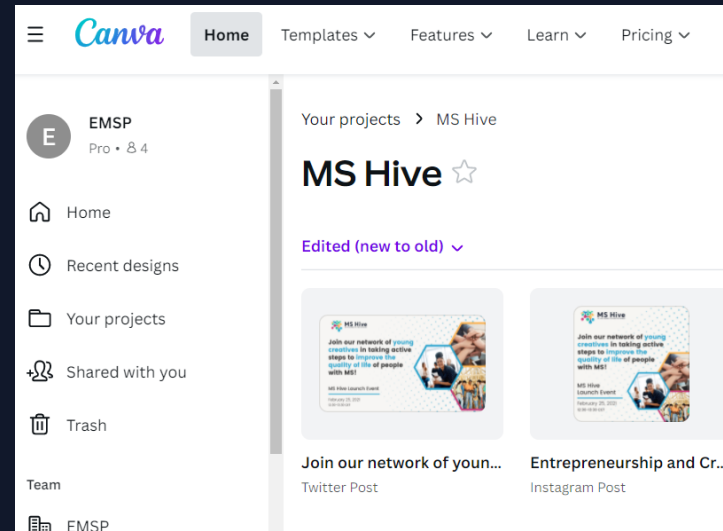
Canva Home Templates Features Learn Pricing

E EMSP
Pro • 4

Home
Recent designs
Your projects
Shared with you
Trash

Team
EMSP

Your projects > MS Hive

MS Hive

Edited (new to old)

MS Hive
Join our network of young creatives in taking active steps to improve the quality of life of people with MS!
MS Hive Launch Event

MS Hive
Join our network of young creatives in taking active steps to improve the quality of life of people with MS!
MS Hive Launch Event

Join our network of youn...
Twitter Post

Entrepreneurship and Cr...
Instagram Post